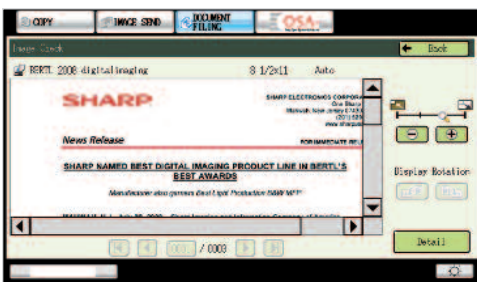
COPY
IMAGE SEND
DOCUMENT FILING
OSA

Image Check
Back

BERTL 2008 digitalimaging
8 1/2x11
Auto

SHARP
SHARP ELECTRONICS CORPORA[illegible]
One Sharp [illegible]
Mahwah, New Jersey 0743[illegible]
(201) 529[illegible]
www.sharpus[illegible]

News Release
FOR IMMEDIATE REL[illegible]

SHARP NAMED BEST DIGITAL IMAGING PRODUCT LINE IN BERTL'S BEST AWARDS

Manufacturer also garners Best Light Production B&W MFP

MAHWAH, N.J., July 28, 2008 – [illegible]

Display Rotation

/ 0003

Detail